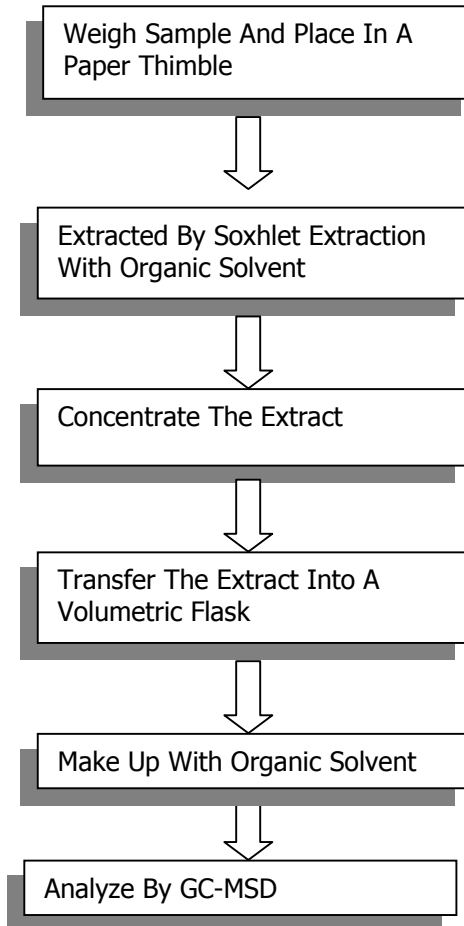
Weigh Sample And Place In A Paper Thimble

Extracted By Soxhlet Extraction With Organic Solvent

Concentrate The Extract

Transfer The Extract Into A Volumetric Flask

Make Up With Organic Solvent

Analyze By GC-MSD